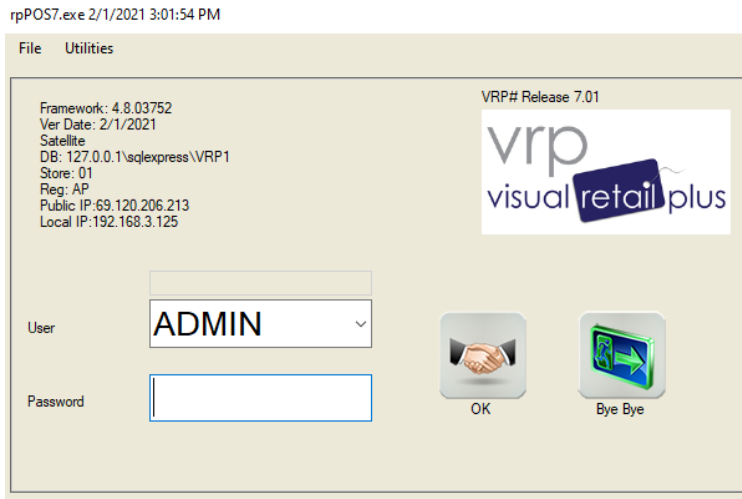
rpPOS7.exe 2/1/2021 3:01:54 PM

File Utilities

Framework: 4.8.03752
Ver Date: 2/1/2021
Satellite
DB: 127.0.0.1\sqlexpress\VRP1
Store: 01
Reg: AP
Public IP:69.120.206.213
Local IP:192.168.3.125

VRP# Release 7.01

vrp
visual retail plus

User
ADMIN

Password

OK

Bye Bye